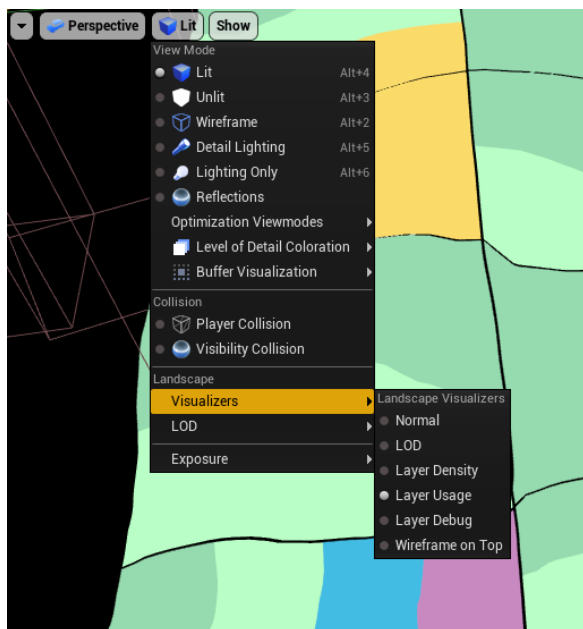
Perspective
Lit
Show
View Mode
Lit Alt+4
Unlit Alt+3
Wireframe Alt+2
Detail Lighting Alt+5
Lighting Only Alt+6
Reflections
Optimization Viewmodes
Level of Detail Coloration
Buffer Visualization
Collision
Player Collision
Visibility Collision
Landscape
Visualizers
LOD
Exposure
Landscape Visualizers
Normal
LOD
Layer Density
Layer Usage
Layer Debug
Wireframe on Top